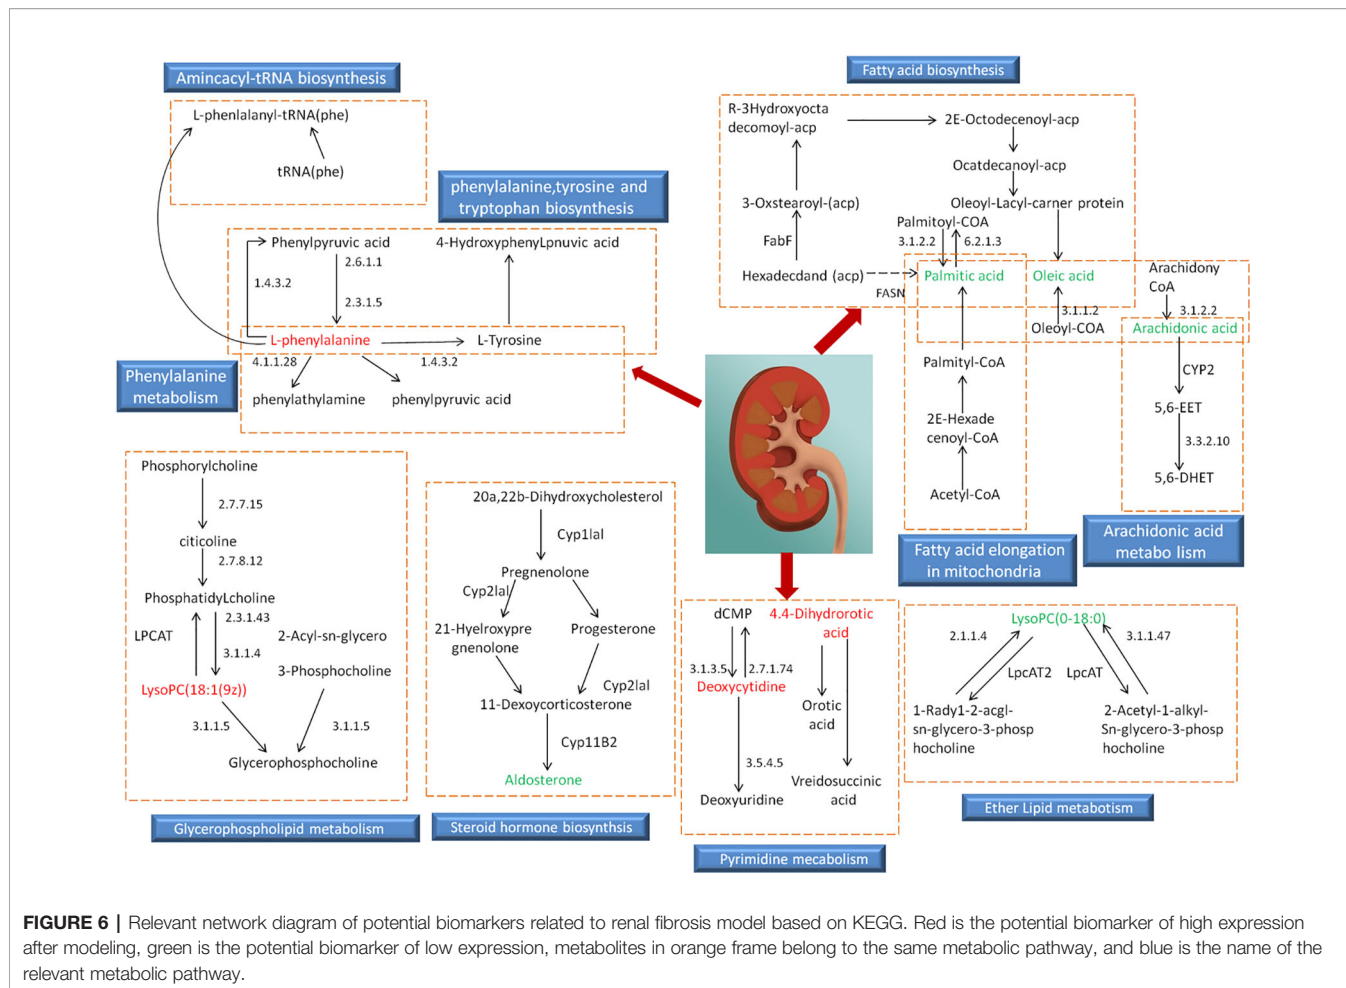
Amincacyl-tRNA biosynthesis

L-phenlalanyl-tRNA(phe)

tRNA(phe)

phenylalanine,tyrosine and tryptophan biosynthesis

Phenylpyruvic acid

4-HydroxyphenyLpnuvic acid

2.6.1.1

1.4.3.2

2.3.1.5

L-phenylalanine

L-Tyrosine

4.1.1.28

1.4.3.2

Phenylalanine metabolism

phenylathylamine

phenylpyruvic acid

Fatty acid biosynthesis

R-3Hydroxyocta decomoyl-acp

2E-Octodecenoyl-acp

Ocatdecanoyl-acp

3-Oxstearoyl-(acp)

Oleoyl-Lacyl-carner protein

Palmitoyl-COA

FabF

3.1.2.2

6.2.1.3

Hexadecdand (acp)

FASN

Palmitic acid

Oleic acid

Arachidony CoA

3.1.1.2

3.1.2.2

Oleoyl-COA

Arachidonic acid

Palmityl-CoA

CYP2

5,6-EET

2E-Hexade cenoyl-CoA

3.3.2.10

5,6-DHET

Acetyl-CoA

Arachidonic acid metabo lism

Fatty acid elongation in mitochondria

Phosphorylcholine

2.7.7.15

citicoline

2.7.8.12

PhosphatidyLcholine

2.3.1.43

LPCAT

2-Acyl-sn-glycero

3.1.1.4

3-Phosphocholine

LysoPC(18:1(9z))

3.1.1.5

3.1.1.5

Glycerophosphocholine

Glycerophospholipid metabolism

20a,22b-Dihydroxycholesterol

Cyp1lal

Pregnenolone

Cyp2lal

21-Hyelroxypre gnenolone

Progesterone

Cyp2lal

11-Dexoycorticosterone

Cyp11B2

Aldosterone

Steroid hormone biosynthesis

dCMP

4.4-Dihydrorotic acid

3.1.3.5

2.7.1.74

Deoxycytidine

Orotic acid

3.5.4.5

Vreidosuccinic acid

Deoxyuridine

Pyrimidine mecabolism

LysoPC(0-18:0)

2.1.1.4

3.1.1.47

LpcAT2

LpcAT

1-Rady1-2-acgl-sn-glycero-3-phosp hocholine

2-Acetyl-1-alkyl-Sn-glycero-3-phosp hocholine

Ether Lipid metabotism

FIGURE 6 | Relevant network diagram of potential biomarkers related to renal fibrosis model based on KEGG. Red is the potential biomarker of high expression after modeling, green is the potential biomarker of low expression, metabolites in orange frame belong to the same metabolic pathway, and blue is the name of the relevant metabolic pathway.